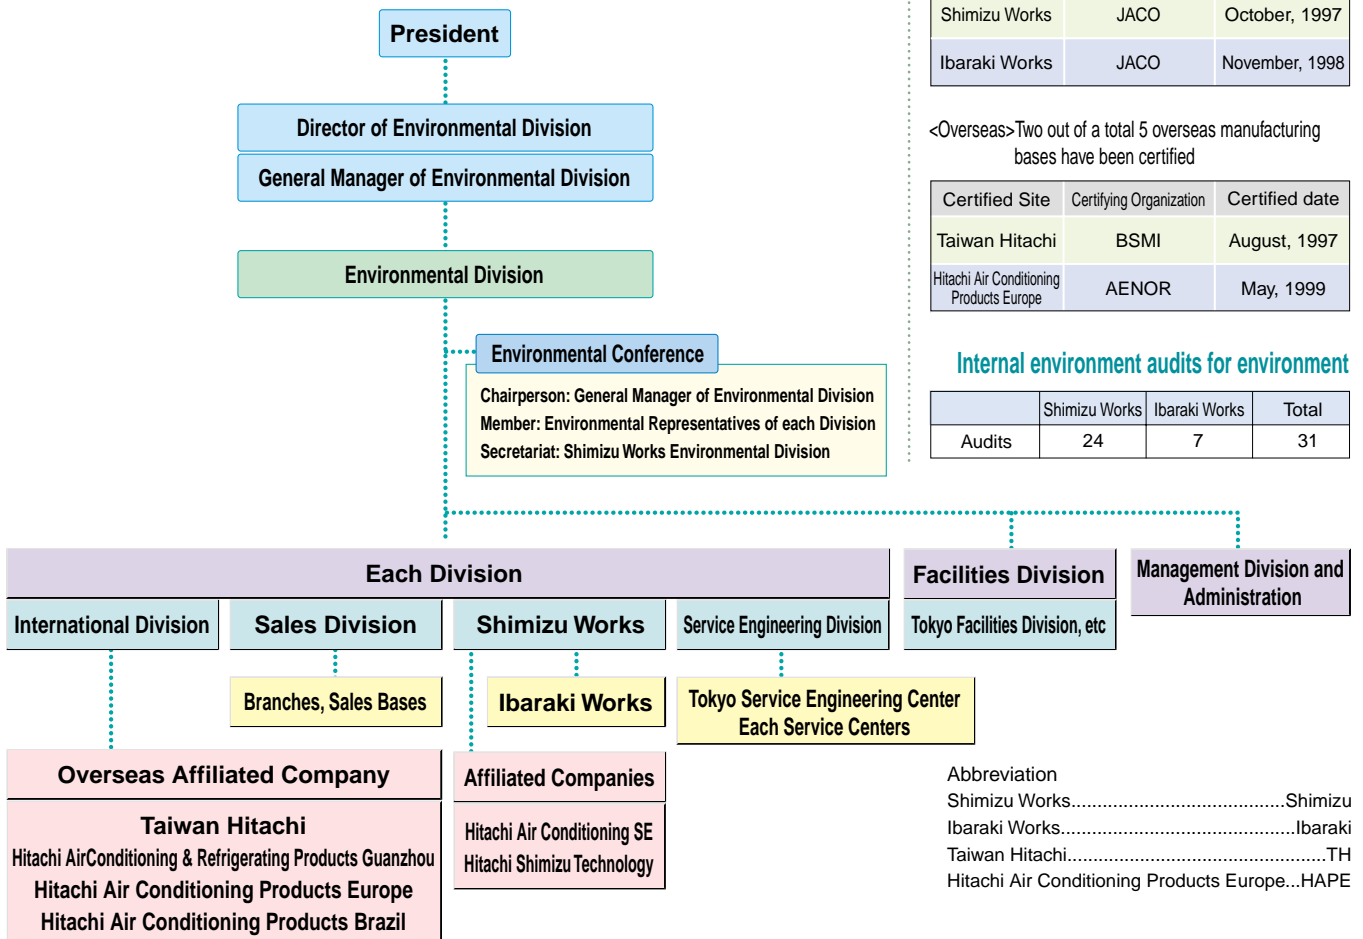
President

Director of Environmental Division

General Manager of Environmental Division

Environmental Division

Environmental Conference

Chairperson: General Manager of Environmental Division
Member: Environmental Representatives of each Division
Secretariat: Shimizu Works Environmental Division

| Shimizu Works | JACO | October, 1997 |
|---|---|---|
| Ibaraki Works | JACO | November, 1998 |

<Overseas>Two out of a total 5 overseas manufacturing bases have been certified

| Certified Site | Certifying Organization | Certified date |
|---|---|---|
| Taiwan Hitachi | BSMI | August, 1997 |
| Hitachi Air Conditioning Products Europe | AENOR | May, 1999 |

Internal environment audits for environment

| | Shimizu Works | Ibaraki Works | Total |
|---|---|---|---|
| Audits | 24 | 7 | 31 |

Each Division

Facilities Division

Management Division and Administration

International Division

Sales Division

Shimizu Works

Service Engineering Division

Tokyo Facilities Division, etc

Branches, Sales Bases

Ibaraki Works

Tokyo Service Engineering Center
Each Service Centers

Overseas Affiliated Company

Taiwan Hitachi
Hitachi AirConditioning & Refrigerating Products Guanzhou
Hitachi Air Conditioning Products Europe
Hitachi Air Conditioning Products Brazil

Affiliated Companies

Hitachi Air Conditioning SE
Hitachi Shimizu Technology

Abbreviation
Shimizu Works........................................Shimizu
Ibaraki Works............................................Ibaraki
Taiwan Hitachi...............................................TH
Hitachi Air Conditioning Products Europe...HAPE